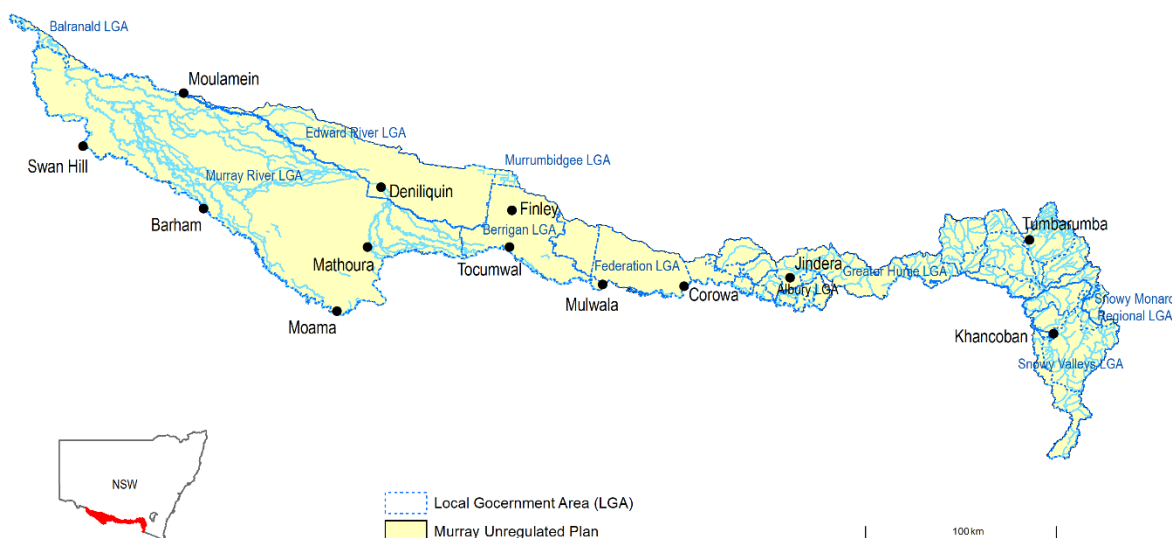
Balranald LGA

Moulamein

Edward River LGA

Murrumbidgee LGA

Swan Hill

Murray River LGA

Deniliquin

Finley

Barham

Berrigan LGA

Tumbarumba

Mathoura

Tocumwal

Federation LGA

Jindera

Greater Hume LGA

Albury LGA

Mulwala

Corowa

Snowy Monaro Regional LGA

Moama

Khancoban

Snowy Valleys LGA

NSW

Local Gocernment Area (LGA)

Murray Unregulated Plan

100 km